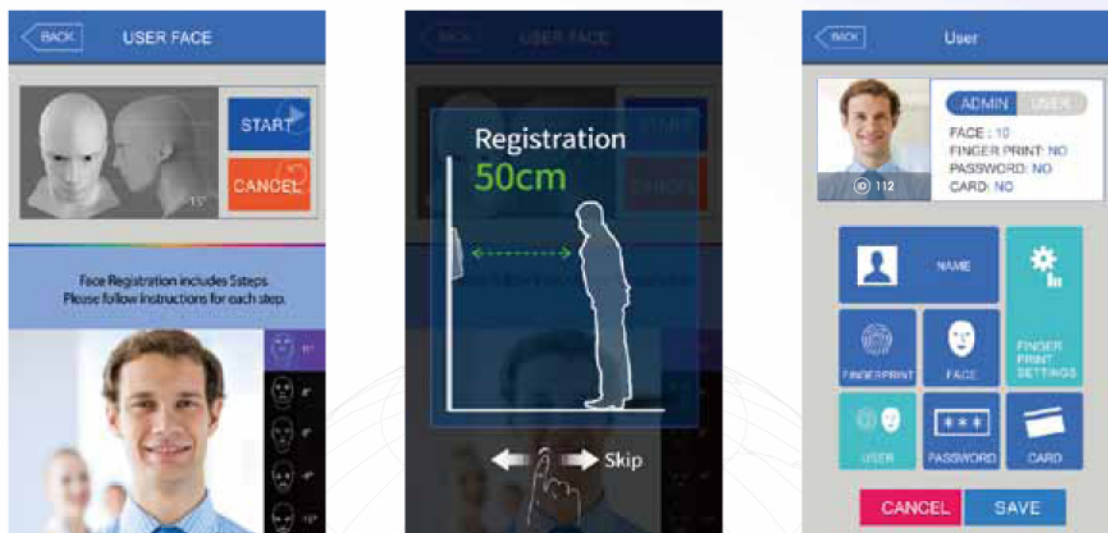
BACK USER FACE

START

CANCEL

15°

Face Registration includes 5steps. Please follow instructions for each step.

BACK USER FACE

Registration
50cm

Skip

BACK User

ADMIN USER

FACE : 10
FINGER PRINT: NO
PASSWORD: NO
CARD: NO

112

NAME

FINGERPRINT

FACE

FINGER PRINT SETTINGS

USER

PASSWORD

CARD

CANCEL

SAVE